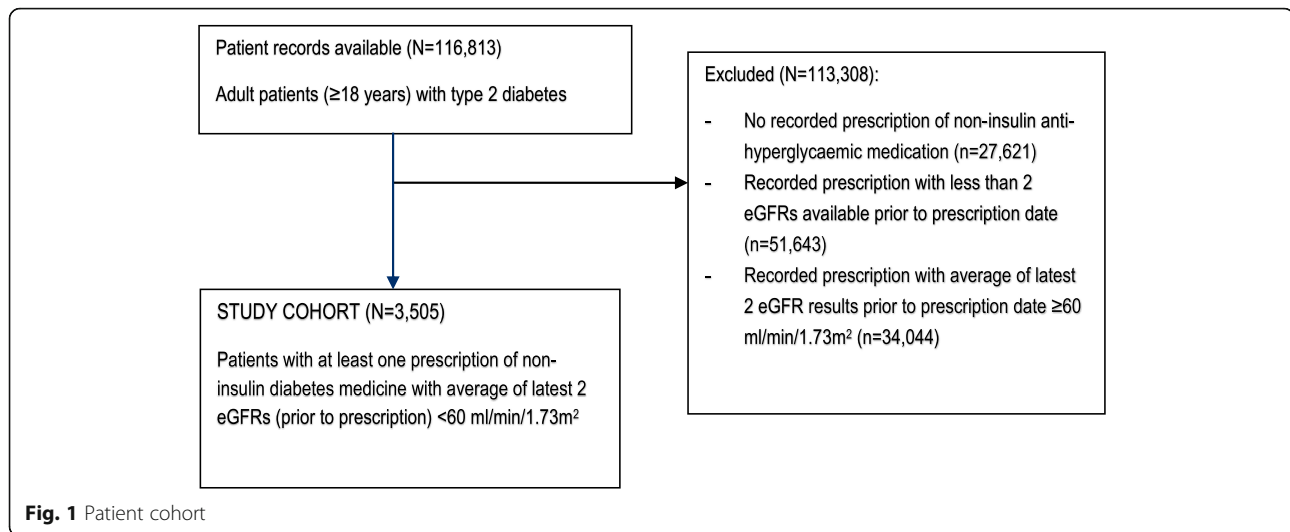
Patient records available (N=116,813)

Adult patients (≥18 years) with type 2 diabetes

Excluded (N=113,308):

- No recorded prescription of non-insulin anti-hyperglycaemic medication (n=27,621)
- Recorded prescription with less than 2 eGFRs available prior to prescription date (n=51,643)
- Recorded prescription with average of latest 2 eGFR results prior to prescription date ≥60 ml/min/1.73m$^2$ (n=34,044)

STUDY COHORT (N=3,505)

Patients with at least one prescription of non-insulin diabetes medicine with average of latest 2 eGFRs (prior to prescription) <60 ml/min/1.73m$^2$

Fig. 1 Patient cohort